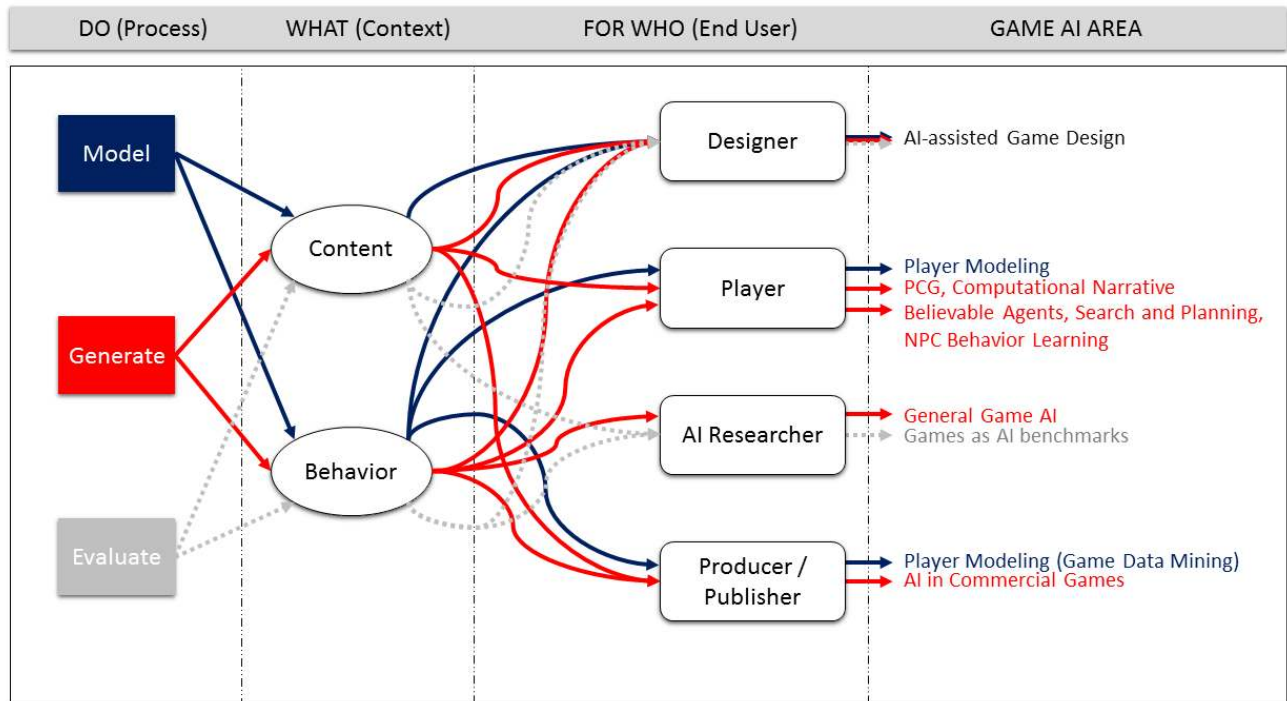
DO (Process) WHAT (Context) FOR WHO (End User) GAME AI AREA

Model

Generate

Evaluate

Content

Behavior

Designer

Player

AI Researcher

Producer / Publisher

AI-assisted Game Design

Player Modeling
PCG, Computational Narrative
Believable Agents, Search and Planning, NPC Behavior Learning

General Game AI
Games as AI benchmarks

Player Modeling (Game Data Mining)
AI in Commercial Games